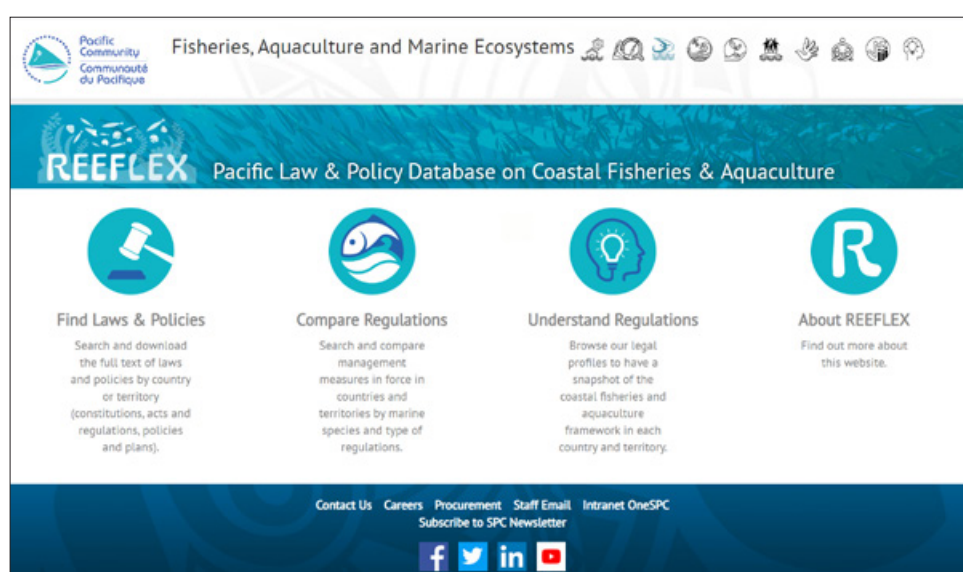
Pacific Community
Communauté du Pacifique

Fisheries, Aquaculture and Marine Ecosystems

REEFLEX Pacific Law & Policy Database on Coastal Fisheries & Aquaculture

Find Laws & Policies

Search and download the full text of laws and policies by country or territory (constitutions, acts and regulations, policies and plans).

Compare Regulations

Search and compare management measures in force in countries and territories by marine species and type of regulations.

Understand Regulations

Browse our legal profiles to have a snapshot of the coastal fisheries and aquaculture framework in each country and territory.

About REEFLEX

Find out more about this website.

Contact Us Careers Procurement Staff Email Intranet OneSPC
Subscribe to SPC Newsletter